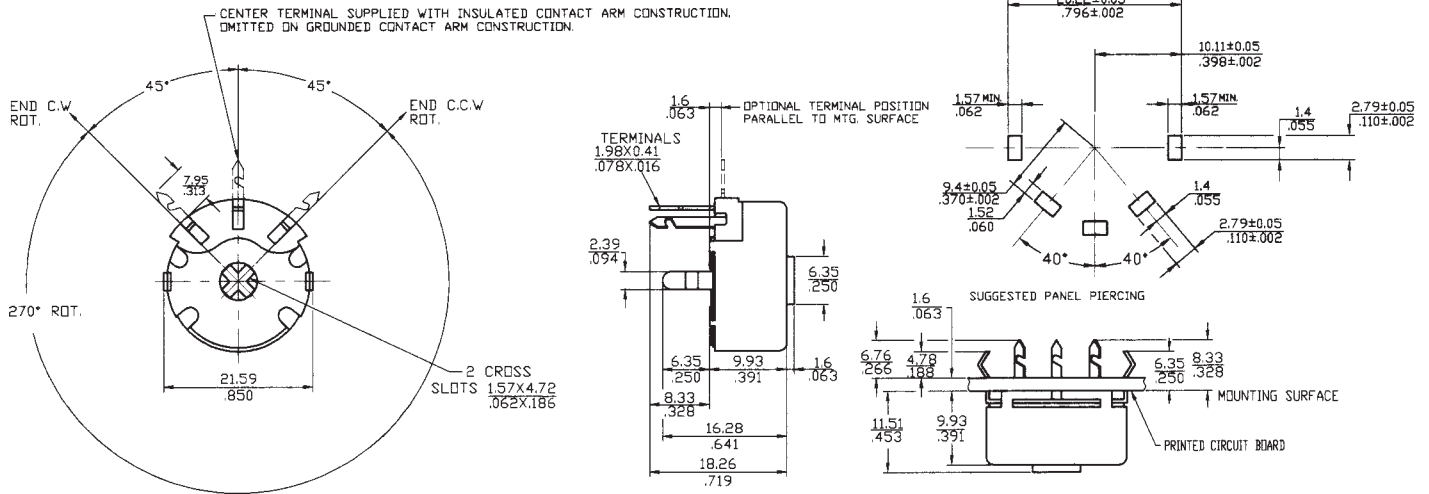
CENTER TERMINAL SUPPLIED WITH INSULATED CONTACT ARM CONSTRUCTION. OMITTED ON GROUNDED CONTACT ARM CONSTRUCTION.

45°
45°
END C.W ROT.
END C.C.W ROT.
7.95
.313
270° ROT.
21.59
.850
2 CROSS SLOTS 1.57X4.72 .062X.186

1.6
.063
OPTIONAL TERMINAL POSITION PARALLEL TO MTG. SURFACE
TERMINALS
1.98X0.41
.078X.016
2.39
.094
6.35
.250
6.35
.250
9.93
.391
1.6
.063
8.33
.328
16.28
.641
18.26
.719

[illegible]
.796±.002
10.11±0.05
.398±.002
1.57 MIN.
.062
1.57 MIN.
.062
1.4
.055
2.79±0.05
.110±.002
9.4±0.05
.370±.002
1.52
.060
1.4
.055
2.79±0.05
.110±.002
40°
40°
SUGGESTED PANEL PIERCING

1.6
.063
6.76
.266
4.78
.188
6.35
.250
8.33
.328
MOUNTING SURFACE
11.51
.453
9.93
.391
PRINTED CIRCUIT BOARD